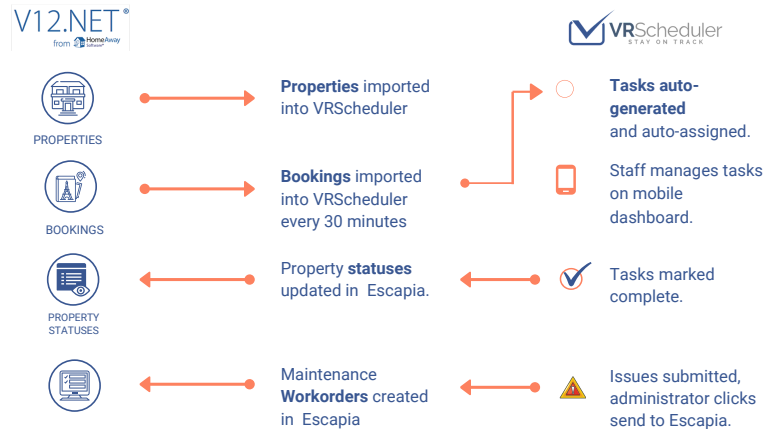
V12.NET®
from HomeAway Software

VRScheduler
STAY ON TRACK

PROPERTIES

**Properties** imported into VRScheduler

**Tasks auto-generated** and auto-assigned.

BOOKINGS

**Bookings** imported into VRScheduler every 30 minutes

Staff manages tasks on mobile dashboard.

PROPERTY STATUSES

Property **statuses** updated in Escapia.

Tasks marked complete.

Maintenance **Workorders** created in Escapia

Issues submitted, administrator clicks send to Escapia.